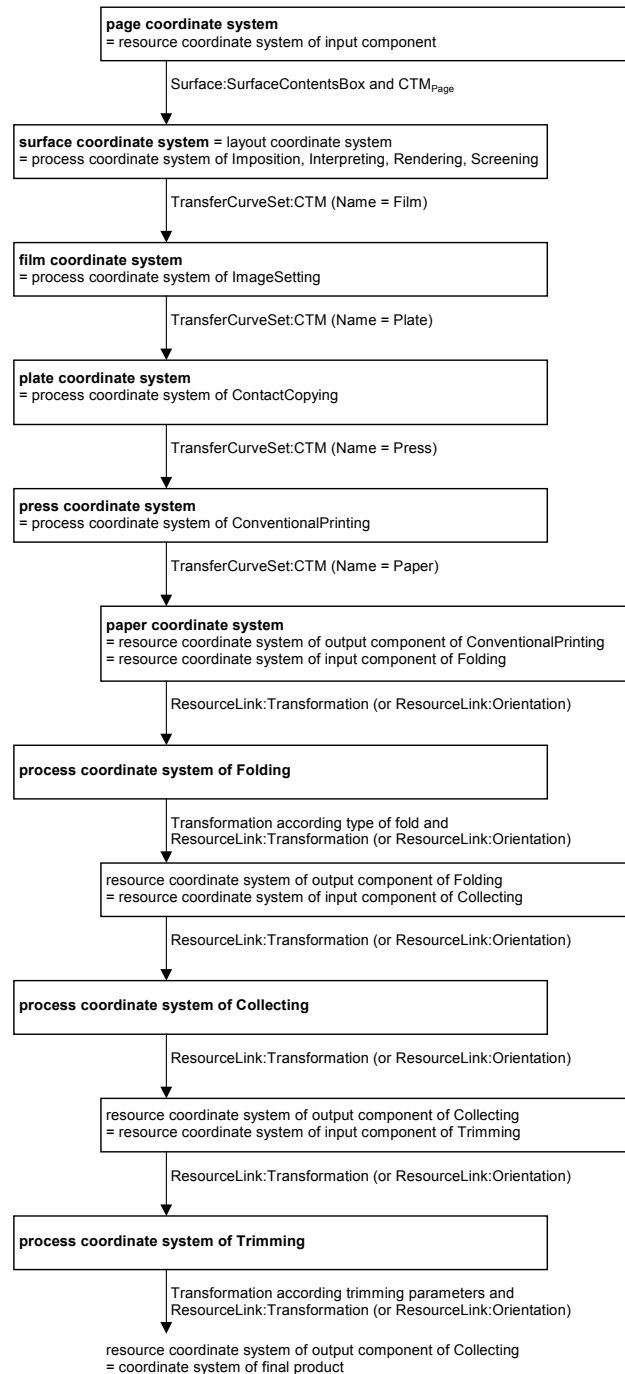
**page coordinate system**
= resource coordinate system of input component

Surface:SurfaceContentsBox and $CTM_{Page}$

**surface coordinate system** = layout coordinate system
= process coordinate system of Imposition, Interpreting, Rendering, Screening

TransferCurveSet:CTM (Name = Film)

**film coordinate system**
= process coordinate system of ImageSetting

TransferCurveSet:CTM (Name = Plate)

**plate coordinate system**
= process coordinate system of ContactCopying

TransferCurveSet:CTM (Name = Press)

**press coordinate system**
= process coordinate system of ConventionalPrinting

TransferCurveSet:CTM (Name = Paper)

**paper coordinate system**
= resource coordinate system of output component of ConventionalPrinting
= resource coordinate system of input component of Folding

ResourceLink:Transformation (or ResourceLink:Orientation)

**process coordinate system of Folding**

Transformation according type of fold and
ResourceLink:Transformation (or ResourceLink:Orientation)

resource coordinate system of output component of Folding
= resource coordinate system of input component of Collecting

ResourceLink:Transformation (or ResourceLink:Orientation)

**process coordinate system of Collecting**

ResourceLink:Transformation (or ResourceLink:Orientation)

resource coordinate system of output component of Collecting
= resource coordinate system of input component of Trimming

ResourceLink:Transformation (or ResourceLink:Orientation)

**process coordinate system of Trimming**

Transformation according trimming parameters and
ResourceLink:Transformation (or ResourceLink:Orientation)

resource coordinate system of output component of Collecting
= coordinate system of final product